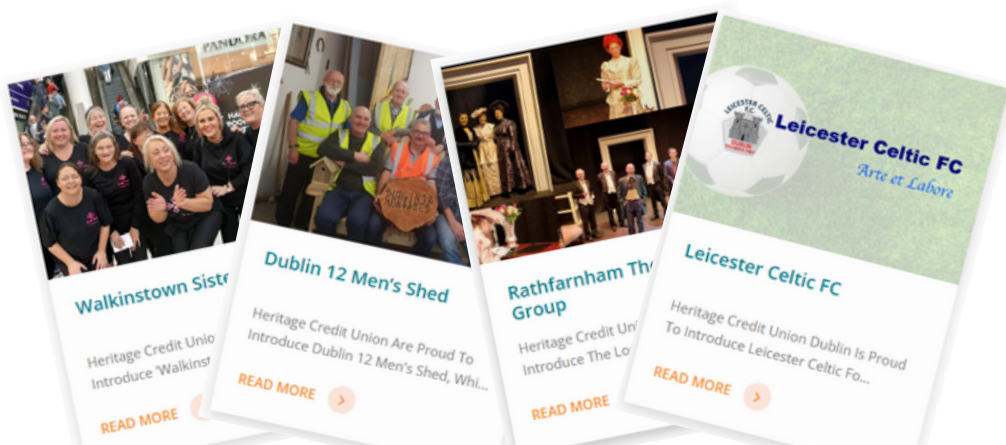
PANDORA

Walkinstown Siste

Heritage Credit Union Introduce 'Walkinst

READ MORE

Dublin 12 Men's Shed

Heritage Credit Union Are Proud To Introduce Dublin 12 Men's Shed, Whi...

READ MORE

Rathfarnham Th Group

Heritage Credit Un Introduce The Lo

READ MORE

LEICESTER CELTIC F.C.

Leicester Celtic FC

Arte et Labore

Leicester Celtic FC

Heritage Credit Union Dublin Is Proud To Introduce Leicester Celtic Fo...

READ MORE